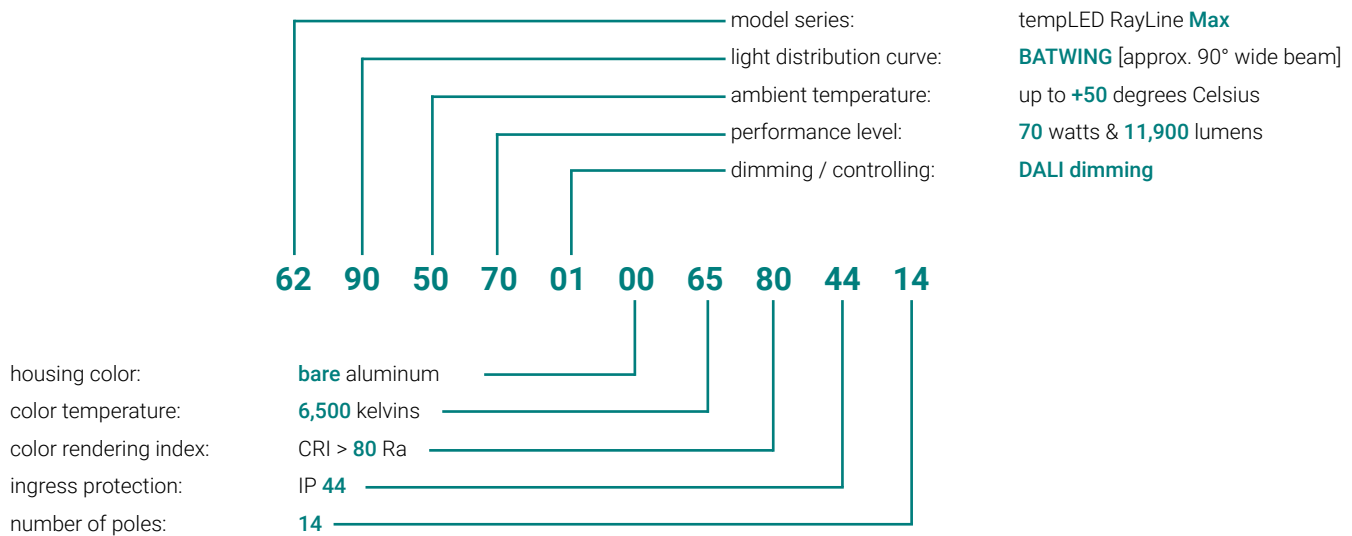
model series: tempLED RayLine Max
light distribution curve: BATWING [approx. 90° wide beam]
ambient temperature: up to +50 degrees Celsius
performance level: 70 watts & 11,900 lumens
dimming / controlling: DALI dimming

62 90 50 70 01 00 65 80 44 14

housing color: bare aluminum
color temperature: 6,500 kelvins
color rendering index: CRI > 80 Ra
ingress protection: IP 44
number of poles: 14